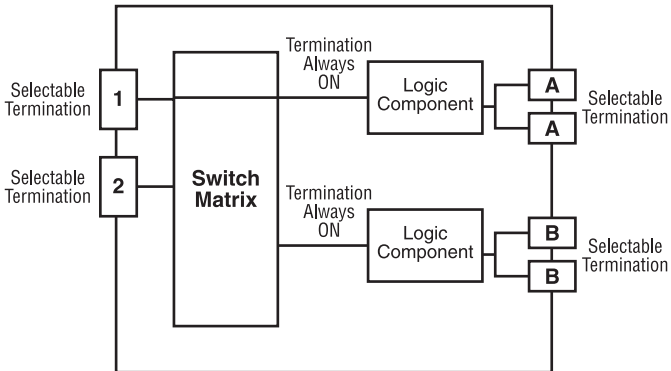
Selectable Termination

1

Selectable Termination

2

Switch Matrix

Termination Always ON

Logic Component

A

A

Selectable Termination

Termination Always ON

Logic Component

B

B

Selectable Termination